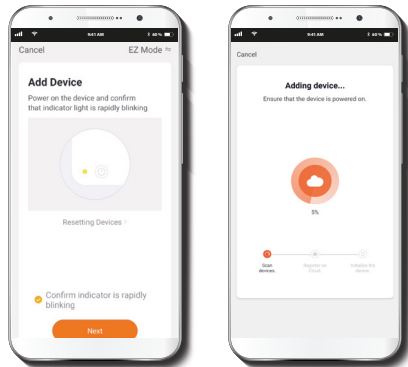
9:41 AM 60 %

Cancel EZ Mode

Add Device

Power on the device and confirm that indicator light is rapidly blinking

Resetting Devices >

Confirm indicator is rapidly blinking

Next

9:41 AM 60 %

Cancel

Adding device...

Ensure that the device is powered on.

5%

Scan devices.

Register on Cloud.

Initialize the device.